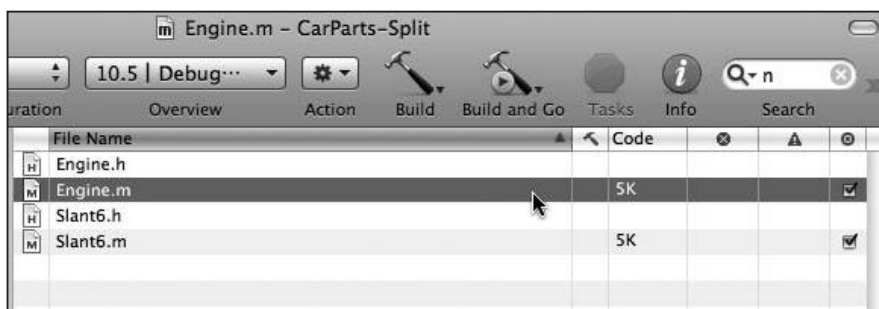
m Engine.m – CarParts-Split

10.5 | Debug···

uration Overview Action Build Build and Go Tasks Info Search

Q- n

| File Name | | Code | | | |
|---|---|---|---|---|---|
| Engine.h | | | | | |
| Engine.m | | 5K | | | ☑ |
| Slant6.h | | | | | |
| Slant6.m | | 5K | | | ☑ |